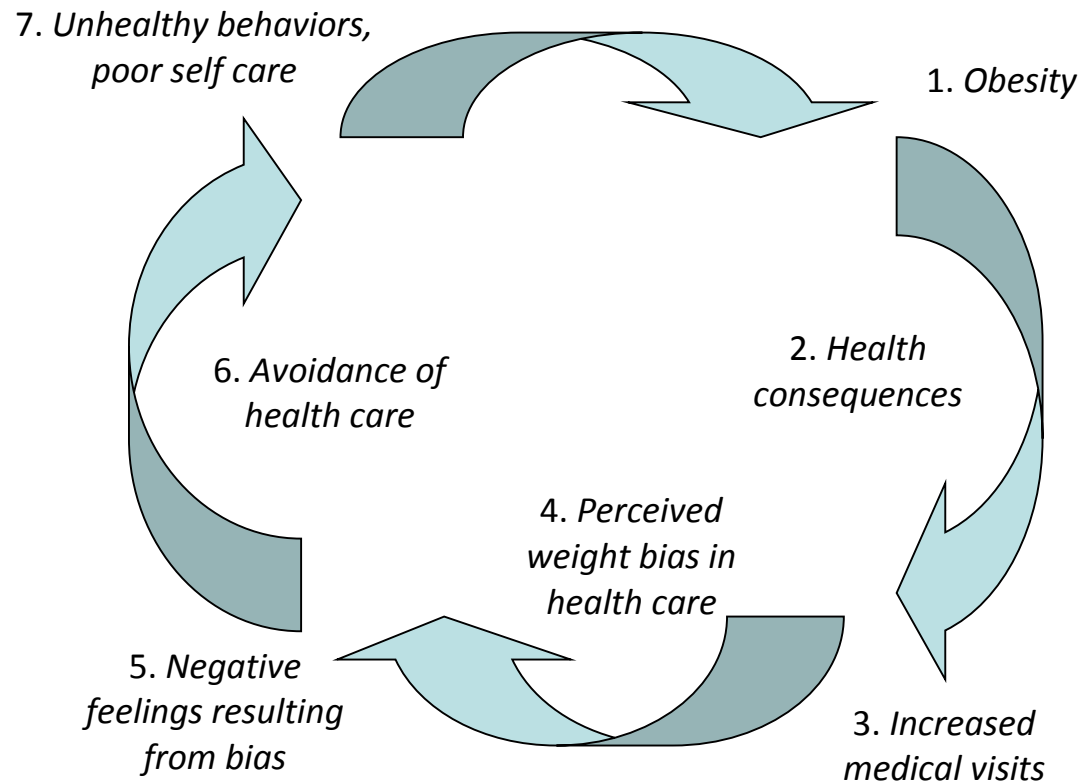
1. *Obesity*

2. *Health consequences*

3. *Increased medical visits*

4. *Perceived weight bias in health care*

5. *Negative feelings resulting from bias*

6. *Avoidance of health care*

7. *Unhealthy behaviors, poor self care*